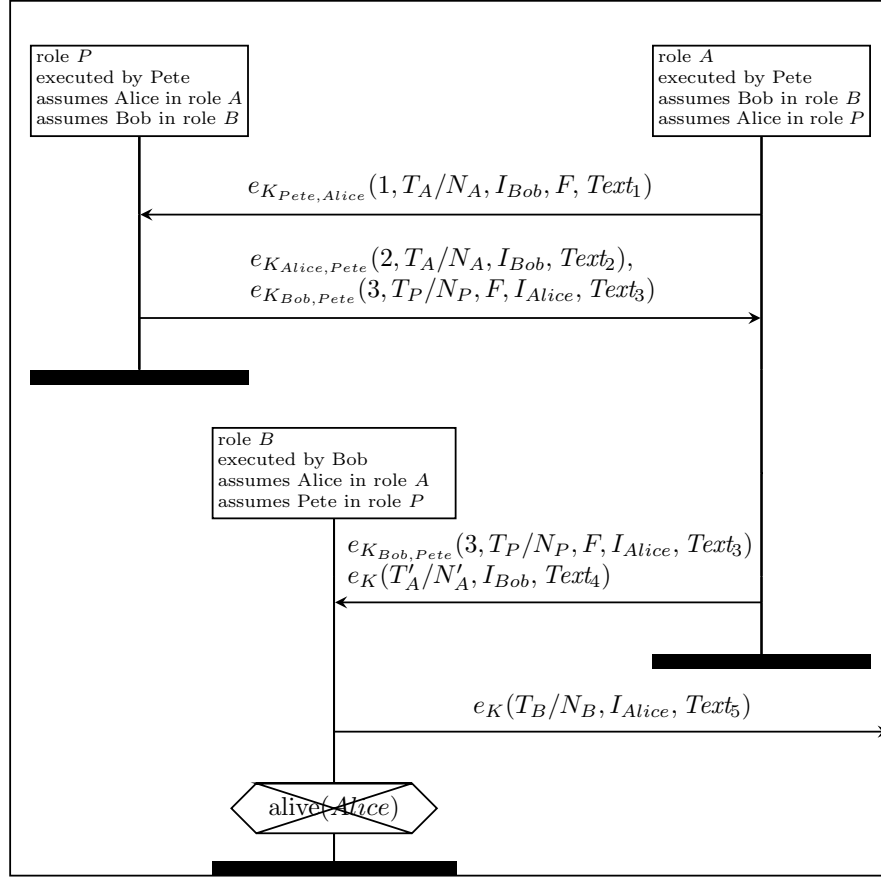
role $P$
executed by Pete
assumes Alice in role $A$
assumes Bob in role $B$

role $A$
executed by Pete
assumes Bob in role $B$
assumes Alice in role $P$

$e_{K_{Pete,Alice}}(1, T_A/N_A, I_{Bob}, F, Text_1)$

$e_{K_{Alice,Pete}}(2, T_A/N_A, I_{Bob}, Text_2)$,
$e_{K_{Bob,Pete}}(3, T_P/N_P, F, I_{Alice}, Text_3)$

role $B$
executed by Bob
assumes Alice in role $A$
assumes Pete in role $P$

$e_{K_{Bob,Pete}}(3, T_P/N_P, F, I_{Alice}, Text_3)$
$e_K(T'_A/N'_A, I_{Bob}, Text_4)$

$e_K(T_B/N_B, I_{Alice}, Text_5)$

alive($Alice$)